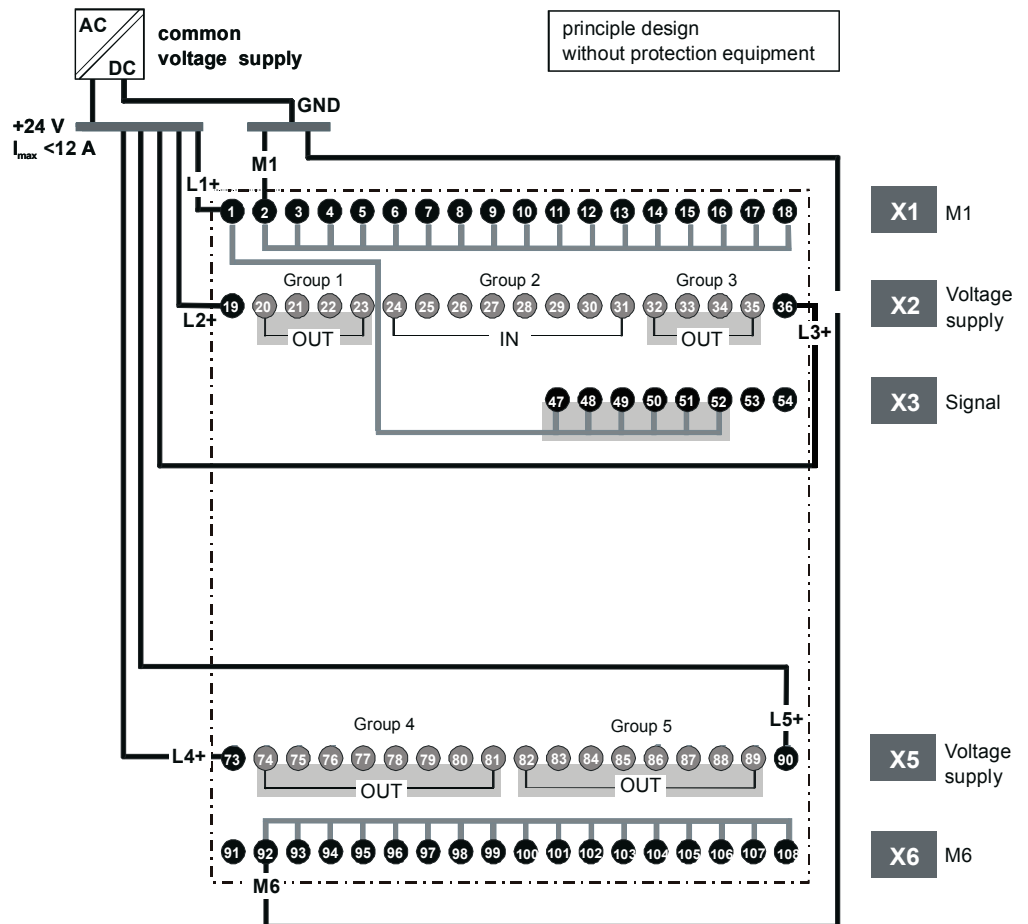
AC
DC
common voltage supply

principle design
without protection equipment

+24 V
$I_{max}$ <12 A

GND

M1

L1+

1 2 3 4 5 6 7 8 9 10 11 12 13 14 15 16 17 18

X1 M1

Group 1 Group 2 Group 3

L2+ 19 20 21 22 23 24 25 26 27 28 29 30 31 32 33 34 35 36

OUT IN OUT

L3+

X2 Voltage supply

47 48 49 50 51 52 53 54

X3 Signal

L5+

Group 4 Group 5

L4+ 73 74 75 76 77 78 79 80 81 82 83 84 85 86 87 88 89 90

OUT OUT

X5 Voltage supply

91 92 93 94 95 96 97 98 99 100 101 102 103 104 105 106 107 108

M6

X6 M6